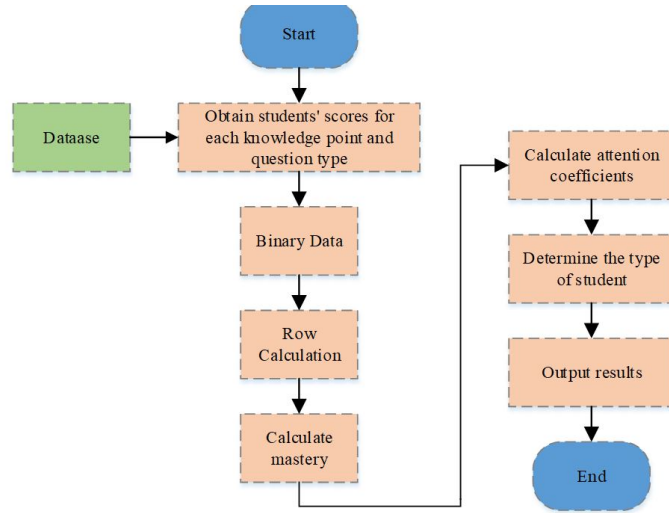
Start

Dataase

Obtain students' scores for each knowledge point and question type

Binary Data

Row Calculation

Calculate mastery

Calculate attention coefficients

Determine the type of student

Output results

End